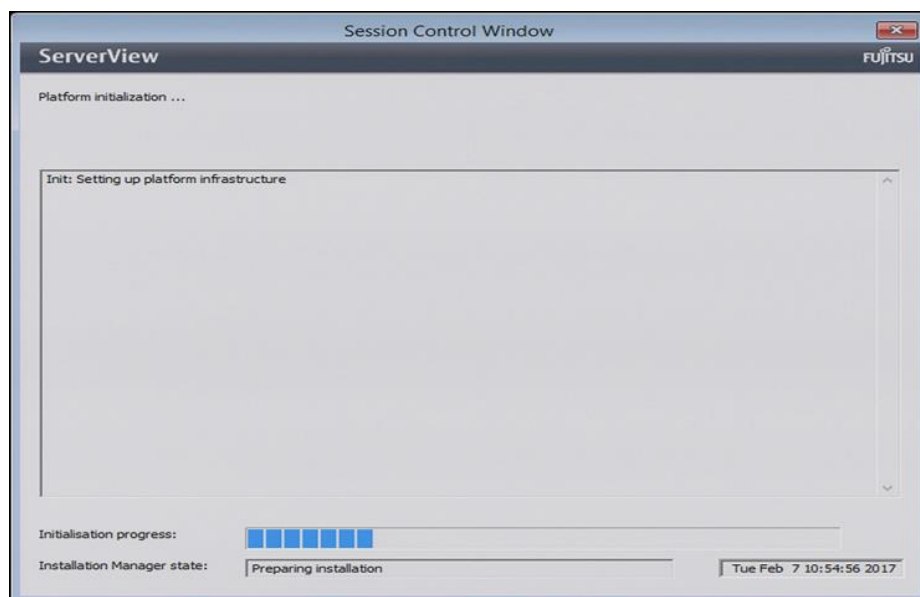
Session Control Window

ServerView

FUJITSU

Platform initialization ...

Init: Setting up platform infrastructure

Initialisation progress:

Installation Manager state:

Preparing installation

Tue Feb 7 10:54:56 2017